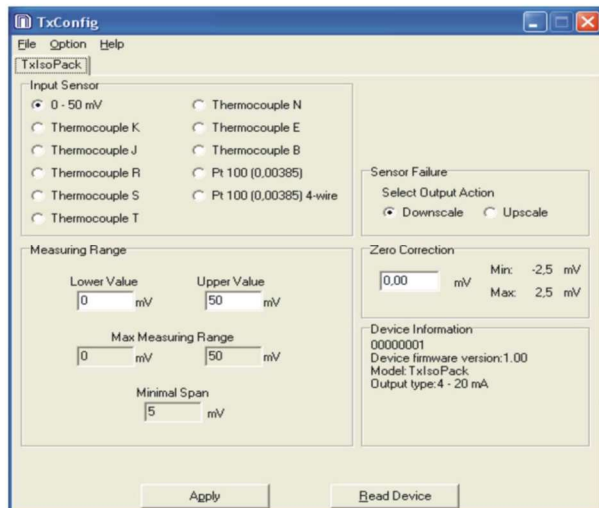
TxConfig

File Option Help

TxIsoPack

Input Sensor

0 - 50 mV
Thermocouple K
Thermocouple J
Thermocouple R
Thermocouple S
Thermocouple T

Thermocouple N
Thermocouple E
Thermocouple B
Pt 100 (0,00385)
Pt 100 (0,00385) 4-wire

Sensor Failure
Select Output Action
Downscale Upscale

Measuring Range

Lower Value 0 mV
Upper Value 50 mV

Max Measuring Range
0 mV 50 mV

Minimal Span
5 mV

Zero Correction
0,00 mV
Min: -2,5 mV
Max: 2,5 mV

Device Information
00000001
Device firmware version:1.00
Model: TxIsoPack
Output type:4 - 20 mA

Apply

Read Device